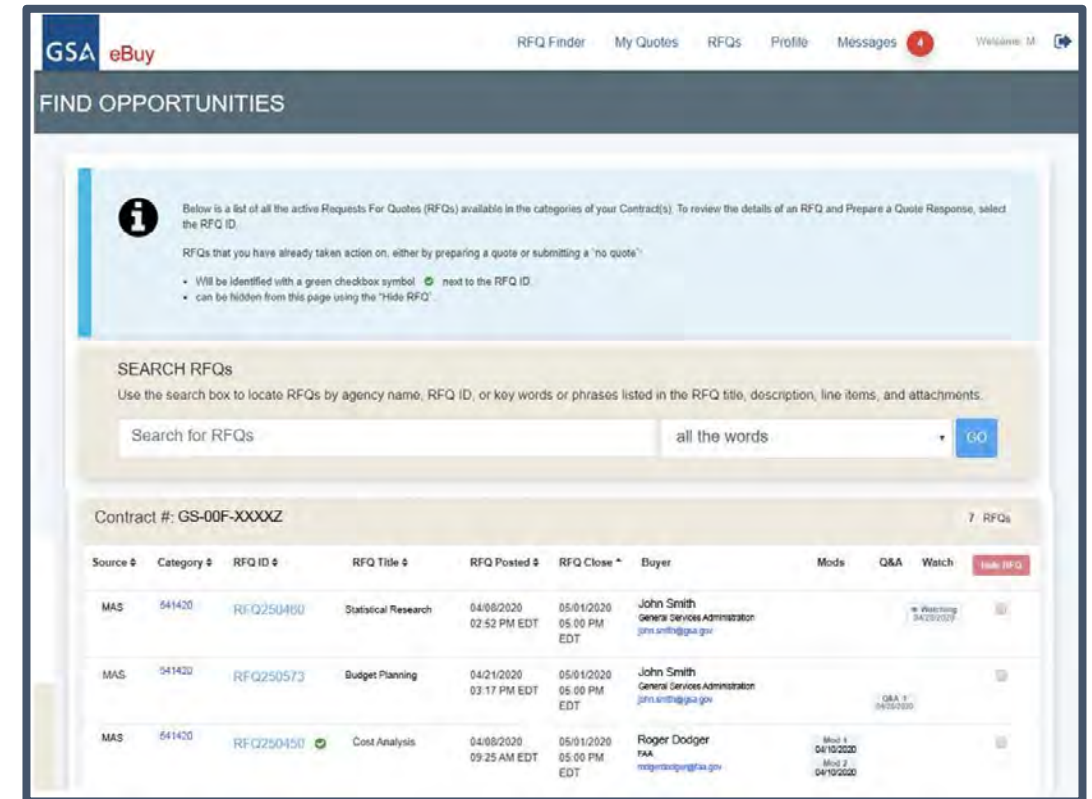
GSA eBuy

RFQ Finder My Quotes RFQs Profile Messages 4 Welcome M

FIND OPPORTUNITIES

Below is a list of all the active Requests For Quotes (RFQs) available in the categories of your Contract(s). To review the details of an RFQ and Prepare a Quote Response, select the RFQ ID.

RFQs that you have already taken action on, either by preparing a quote or submitting a "no quote":

- Will be identified with a green checkbox symbol next to the RFQ ID.
- can be hidden from this page using the "Hide RFQ".

SEARCH RFQs
Use the search box to locate RFQs by agency name, RFQ ID, or key words or phrases listed in the RFQ title, description, line items, and attachments.

Search for RFQs | all the words | GO

Contract #: GS-00F-XXXXZ 7 RFQs

| Source | Category | RFQ ID | RFQ Title | RFQ Posted | RFQ Close | Buyer | Mods | Q&A | Watch | Hide RFQ |
|---|---|---|---|---|---|---|---|---|---|---|
| MAS | 541420 | RFQ250460 | Statistical Research | 04/08/2020 02:52 PM EDT | 05/01/2020 05:00 PM EDT | John Smith General Services Administration john.smith@gsa.gov | | | Watching 04/20/2020 | |
| MAS | 541420 | RFQ250573 | Budget Planning | 04/21/2020 03:17 PM EDT | 05/01/2020 05:00 PM EDT | John Smith General Services Administration john.smith@gsa.gov | | Q&A 1 04/20/2020 | | |
| MAS | 541420 | RFQ250450 | Cost Analysis | 04/08/2020 09:25 AM EDT | 05/01/2020 05:00 PM EDT | Roger Dodger FAA rodgerdodger@faa.gov | Mod 1 04/10/2020 Mod 2 04/10/2020 | | | |